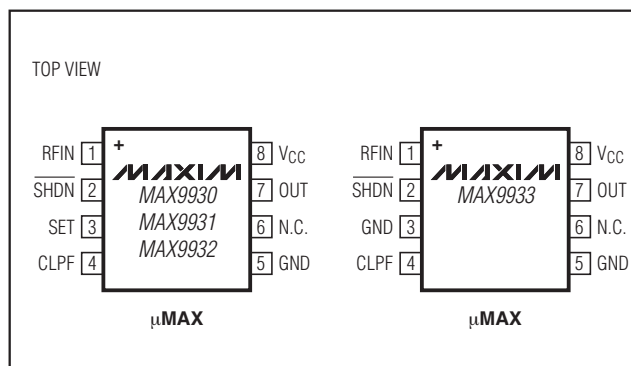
TOP VIEW

RFIN 1
$\overline{\text{SHDN}}$ 2
SET 3
CLPF 4

+
MAXIM
MAX9930
MAX9931
MAX9932

8 $V_{CC}$
7 OUT
6 N.C.
5 GND

μMAX

RFIN 1
$\overline{\text{SHDN}}$ 2
GND 3
CLPF 4

+
MAXIM
MAX9933

8 $V_{CC}$
7 OUT
6 N.C.
5 GND

μMAX